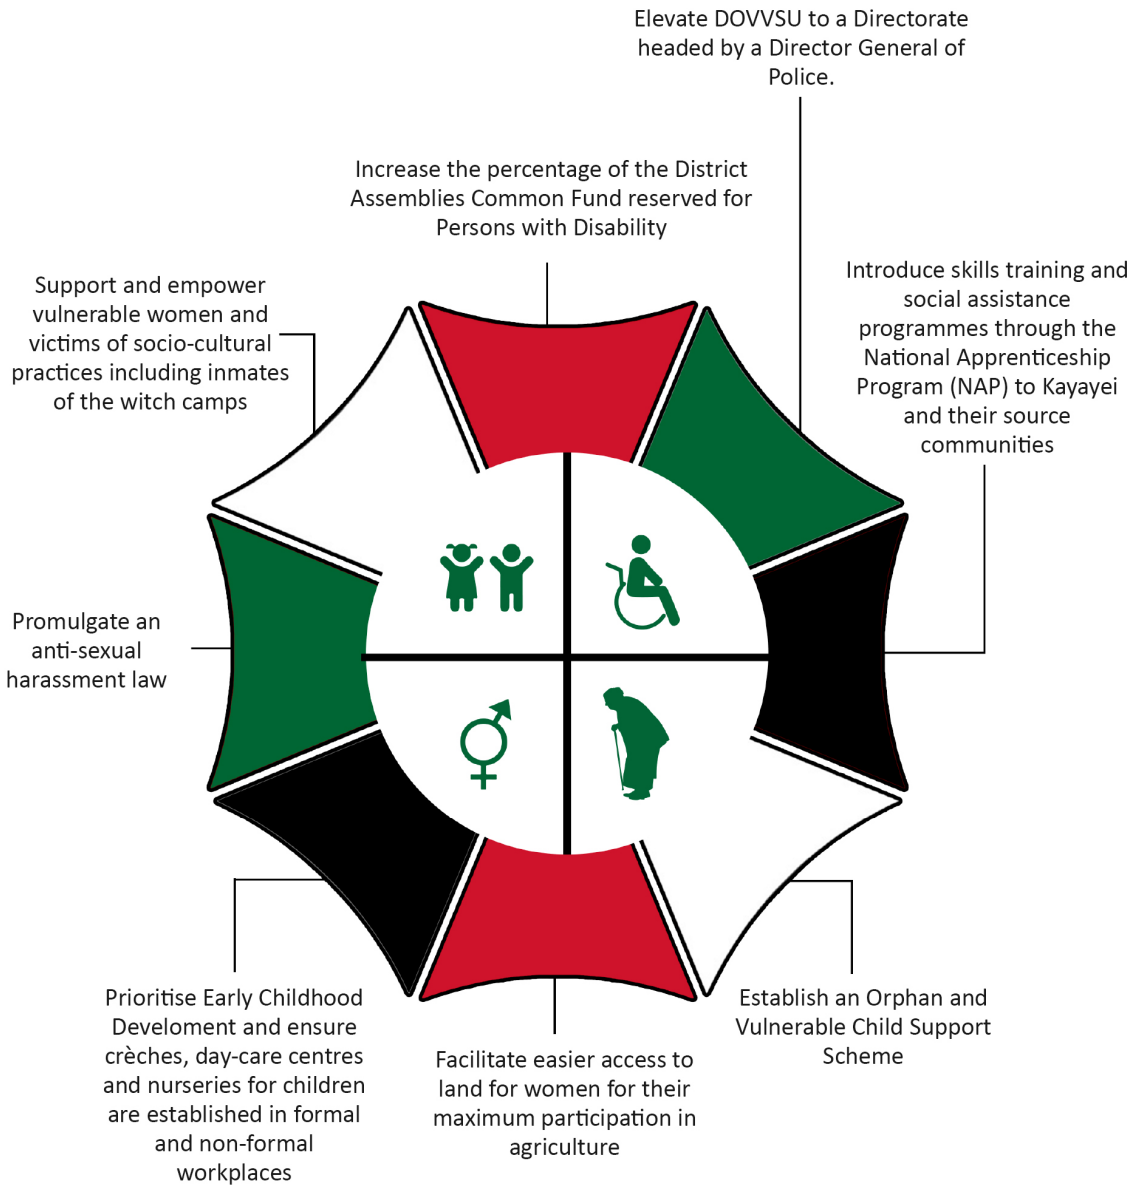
Elevate DOVVSU to a Directorate headed by a Director General of Police.

Increase the percentage of the District Assemblies Common Fund reserved for Persons with Disability

Support and empower vulnerable women and victims of socio-cultural practices including inmates of the witch camps

Introduce skills training and social assistance programmes through the National Apprenticeship Program (NAP) to Kayayei and their source communities

Promulgate an anti-sexual harassment law

Prioritise Early Childhood Develoment and ensure crèches, day-care centres and nurseries for children are established in formal and non-formal workplaces

Facilitate easier access to land for women for their maximum participation in agriculture

Establish an Orphan and Vulnerable Child Support Scheme